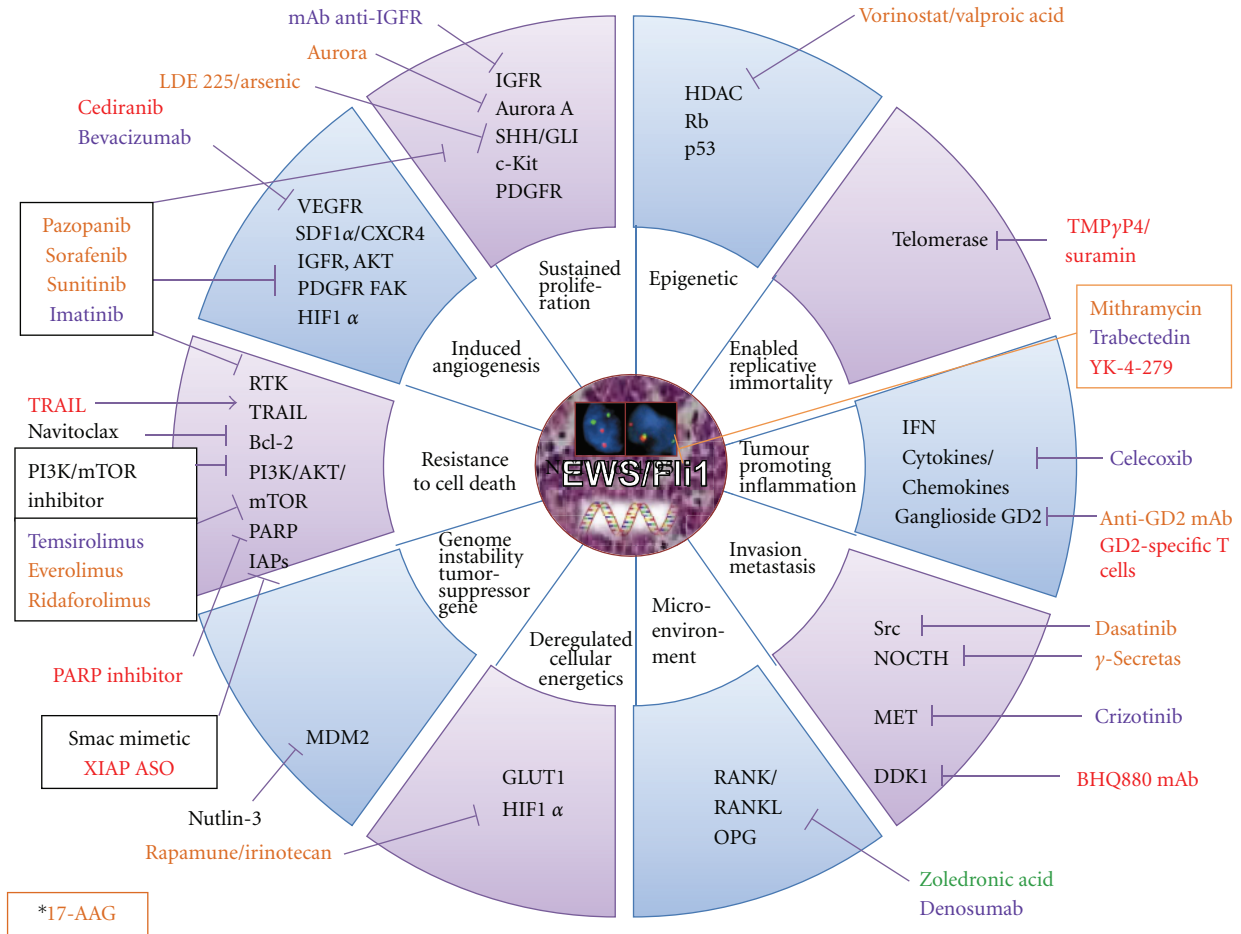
mAb anti-IGFR
Aurora
LDE 225/arsenic
Cediranib
Bevacizumab

IGFR
Aurora A
SHH/GLI
c-Kit
PDGFR

Vorinostat/valproic acid

HDAC
Rb
p53

Pazopanib
Sorafenib
Sunitinib
Imatinib

VEGFR
SDF1$\alpha$/CXCR4
IGFR, AKT
PDGFR FAK
HIF1 $\alpha$

Sustained proliferation

Epigenetic

Telomerase

TMP$\gamma$P4/ suramin

Induced angiogenesis

Enabled replicative immortality

Mithramycin
Trabectedin
YK-4-279

TRAIL
Navitoclax

RTK
TRAIL
Bcl-2
PI3K/AKT/ mTOR
PARP
IAPs

PI3K/mTOR inhibitor

Temsirolimus
Everolimus
Ridaforolimus

Resistance to cell death

N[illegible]

EWS/Fli1

Tumour promoting inflammation

IFN
Cytokines/ Chemokines
Ganglioside GD2

Celecoxib

Anti-GD2 mAb
GD2-specific T cells

Genome instability tumor-suppressor gene

Invasion metastasis

Micro-environ-ment

Deregulated cellular energetics

Src
NOCTH
MET
DDK1

Dasatinib
$\gamma$-Secretas
Crizotinib
BHQ880 mAb

PARP inhibitor

Smac mimetic
XIAP ASO

MDM2

Nutlin-3

GLUT1
HIF1 $\alpha$

Rapamune/irinotecan

RANK/ RANKL
OPG

Zoledronic acid
Denosumab

*17-AAG